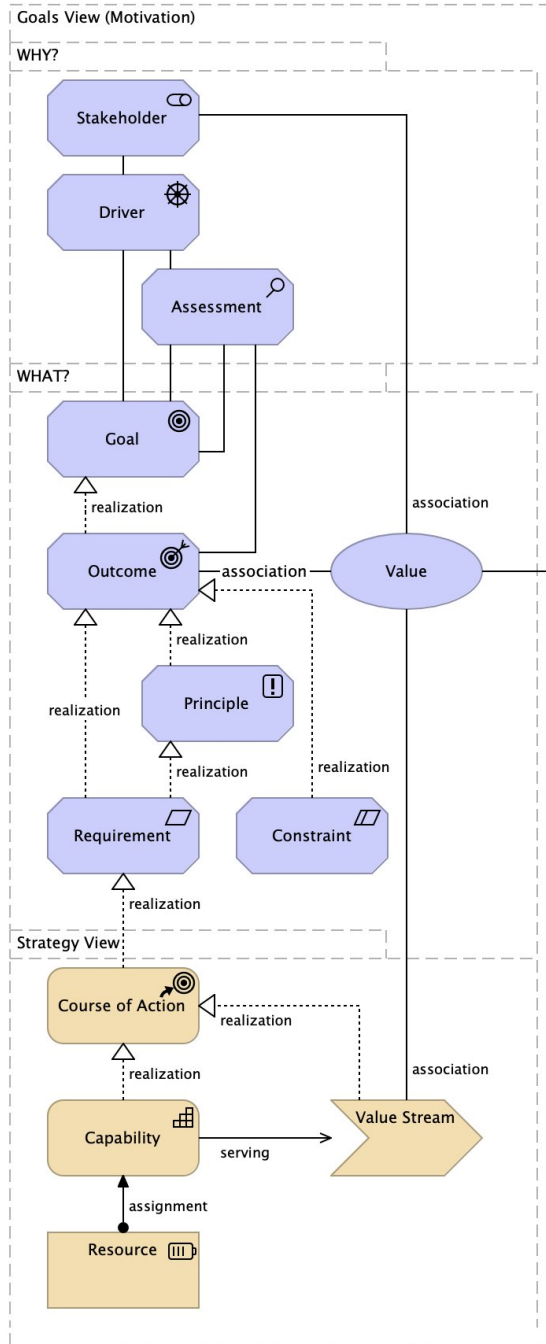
Goals View (Motivation)

WHY?

Stakeholder

Driver

Assessment

WHAT?

Goal

realization

association

Outcome

association

Value

realization

realization

Principle

realization

realization

Requirement

Constraint

realization

Strategy View

Course of Action

realization

realization

association

Capability

serving

Value Stream

assignment

Resource